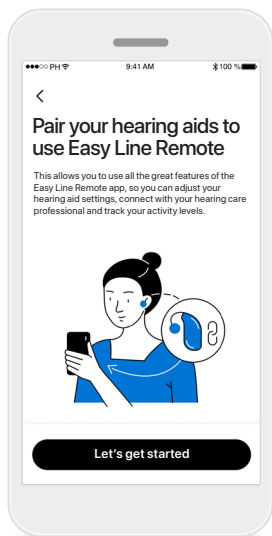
●●●○○ PH 9:41 AM 100 %

<

Pair your hearing aids to use Easy Line Remote

This allows you to use all the great features of the Easy Line Remote app, so you can adjust your hearing aid settings, connect with your hearing care professional and track your activity levels.

Let's get started